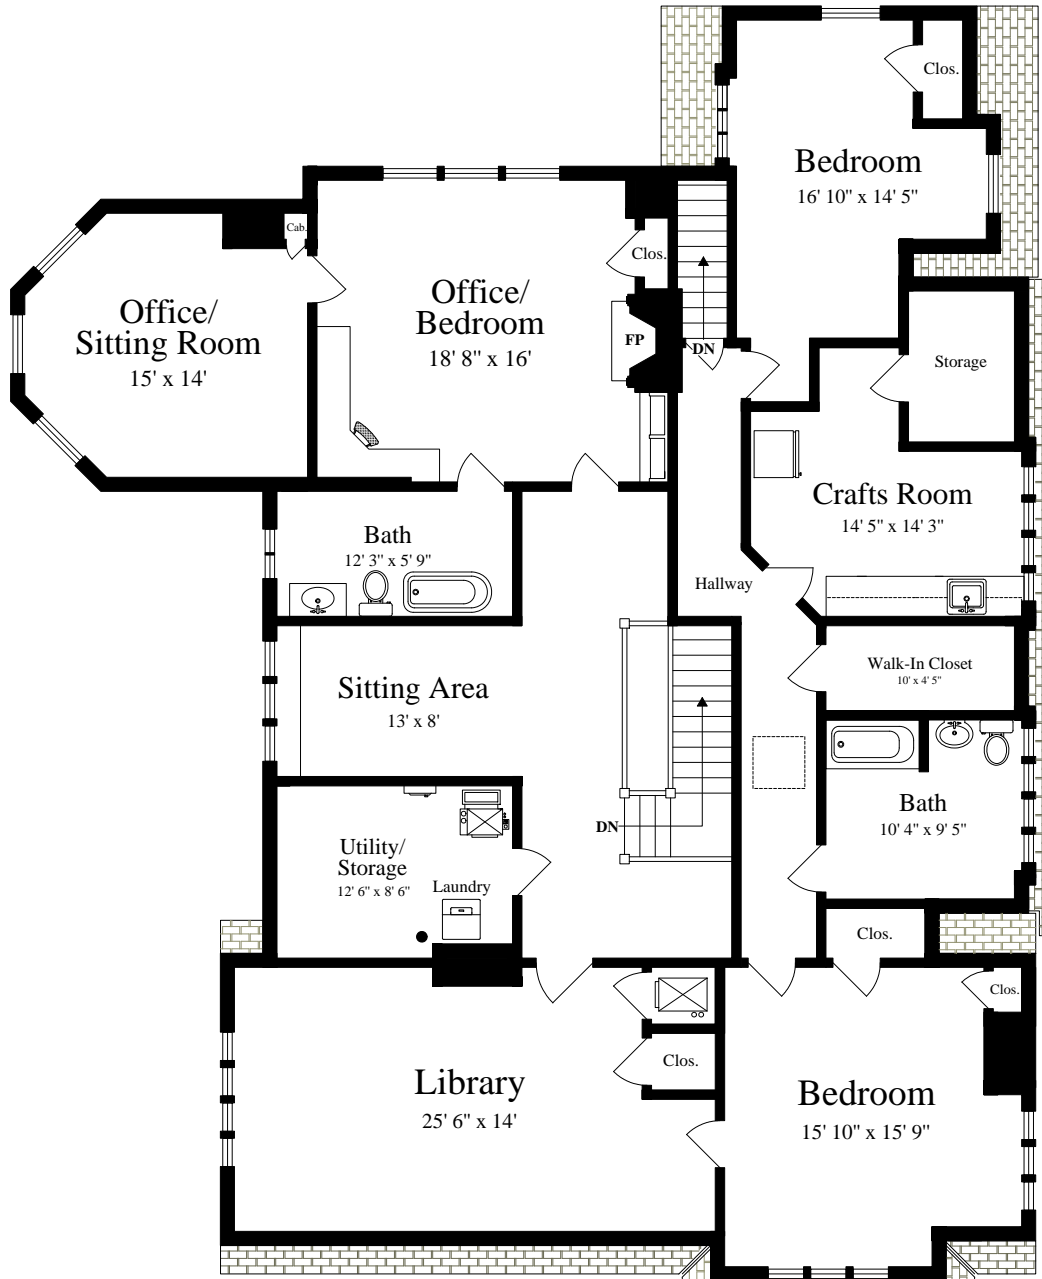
Clos.

Bedroom
16' 10" x 14' 5"

Cab.

Clos.

Office/
Sitting Room
15' x 14'

Office/
Bedroom
18' 8" x 16'

FP

DN

Storage

Crafts Room
14' 5" x 14' 3"

Bath
12' 3" x 5' 9"

Hallway

Walk-In Closet
10' x 4' 5"

Sitting Area
13' x 8'

Bath
10' 4" x 9' 5"

DN

Utility/
Storage
12' 6" x 8' 6"

Laundry

Clos.

Clos.

Clos.

Library
25' 6" x 14'

Bedroom
15' 10" x 15' 9"